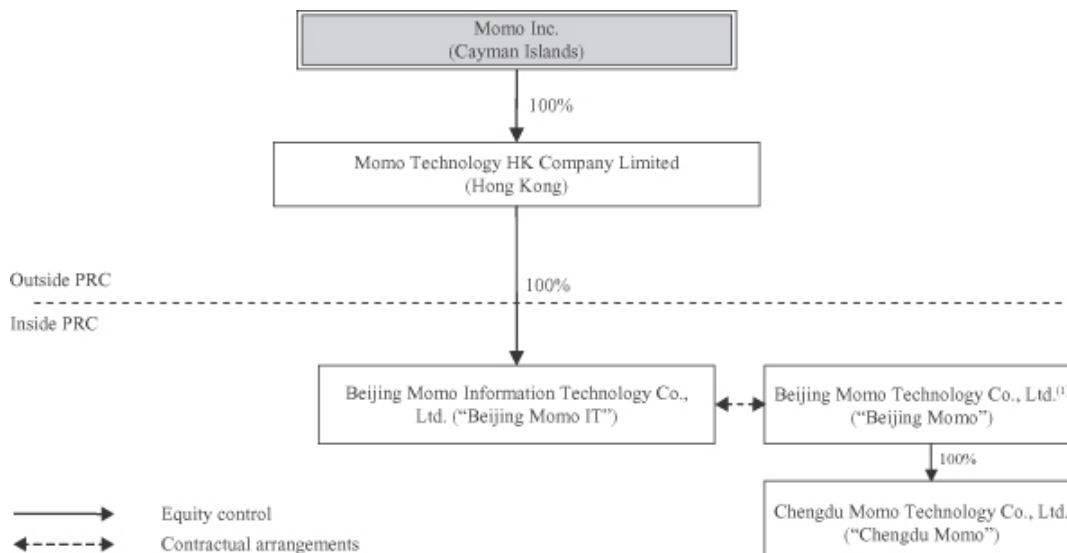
Momo Inc.
(Cayman Islands)

100%

Momo Technology HK Company Limited
(Hong Kong)

Outside PRC

100%

Inside PRC

Beijing Momo Information Technology Co., Ltd. ("Beijing Momo IT")

Beijing Momo Technology Co., Ltd.$^{(1)}$
("Beijing Momo")

100%

Chengdu Momo Technology Co., Ltd.
("Chengdu Momo")

Equity control

Contractual arrangements